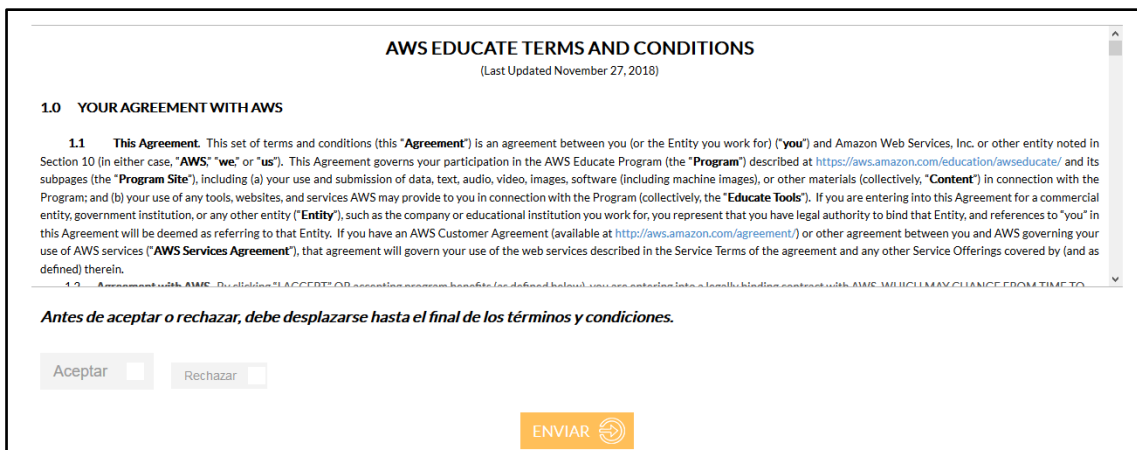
AWS EDUCATE TERMS AND CONDITIONS
(Last Updated November 27, 2018)

1.0 YOUR AGREEMENT WITH AWS

1.1 This Agreement. This set of terms and conditions (this "Agreement") is an agreement between you (or the Entity you work for) ("you") and Amazon Web Services, Inc. or other entity noted in Section 10 (in either case, "AWS," "we," or "us"). This Agreement governs your participation in the AWS Educate Program (the "Program") described at https://aws.amazon.com/education/awseducate/ and its subpages (the "Program Site"), including (a) your use and submission of data, text, audio, video, images, software (including machine images), or other materials (collectively, "Content") in connection with the Program; and (b) your use of any tools, websites, and services AWS may provide to you in connection with the Program (collectively, the "Educate Tools"). If you are entering into this Agreement for a commercial entity, government institution, or any other entity ("Entity"), such as the company or educational institution you work for, you represent that you have legal authority to bind that Entity, and references to "you" in this Agreement will be deemed as referring to that Entity. If you have an AWS Customer Agreement (available at http://aws.amazon.com/agreement/) or other agreement between you and AWS governing your use of AWS services ("AWS Services Agreement"), that agreement will govern your use of the web services described in the Service Terms of the agreement and any other Service Offerings covered by (and as defined) therein.

1.2 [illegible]

Antes de aceptar o rechazar, debe desplazarse hasta el final de los términos y condiciones.

Aceptar

Rechazar

ENVIAR